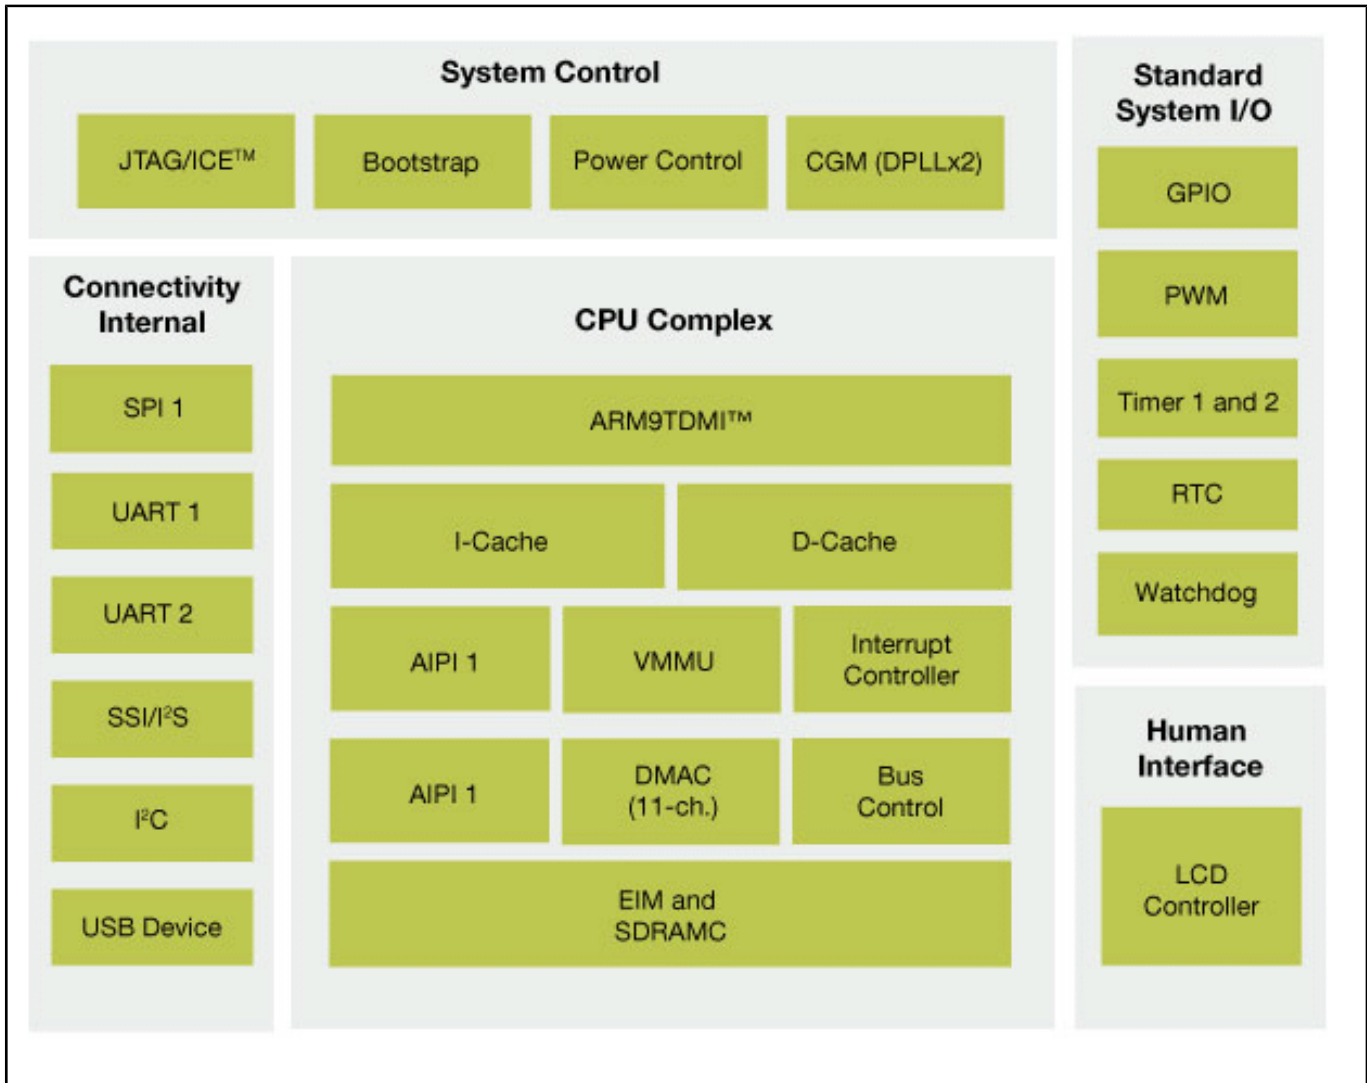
System Control

JTAG/ICE™

Bootstrap

Power Control

CGM (DPLLx2)

Standard System I/O

GPIO

PWM

Timer 1 and 2

RTC

Watchdog

Connectivity Internal

SPI 1

UART 1

UART 2

SSI/I$^2$S

I$^2$C

USB Device

CPU Complex

ARM9TDMI™

I-Cache

D-Cache

AIPI 1

VMMU

Interrupt Controller

AIPI 1

DMAC (11-ch.)

Bus Control

EIM and SDRAMC

Human Interface

LCD Controller